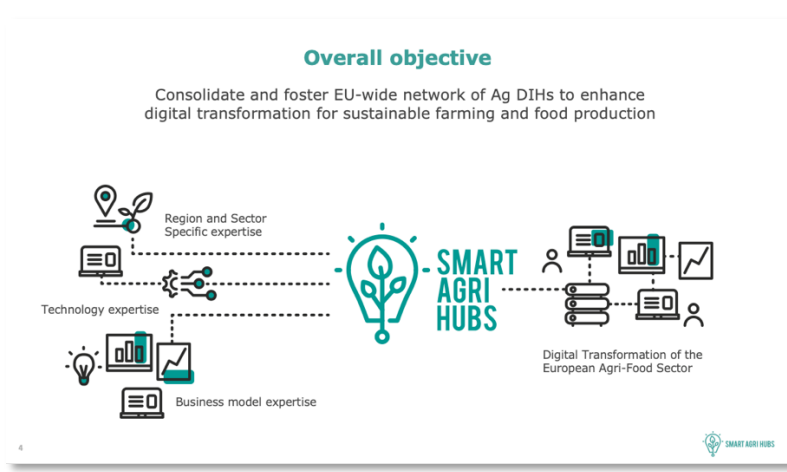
Overall objective

Consolidate and foster EU-wide network of Ag DIHs to enhance digital transformation for sustainable farming and food production

Region and Sector Specific expertise

Technology expertise

Business model expertise

SMART AGRI HUBS

Digital Transformation of the European Agri-Food Sector

4

SMART AGRI HUBS